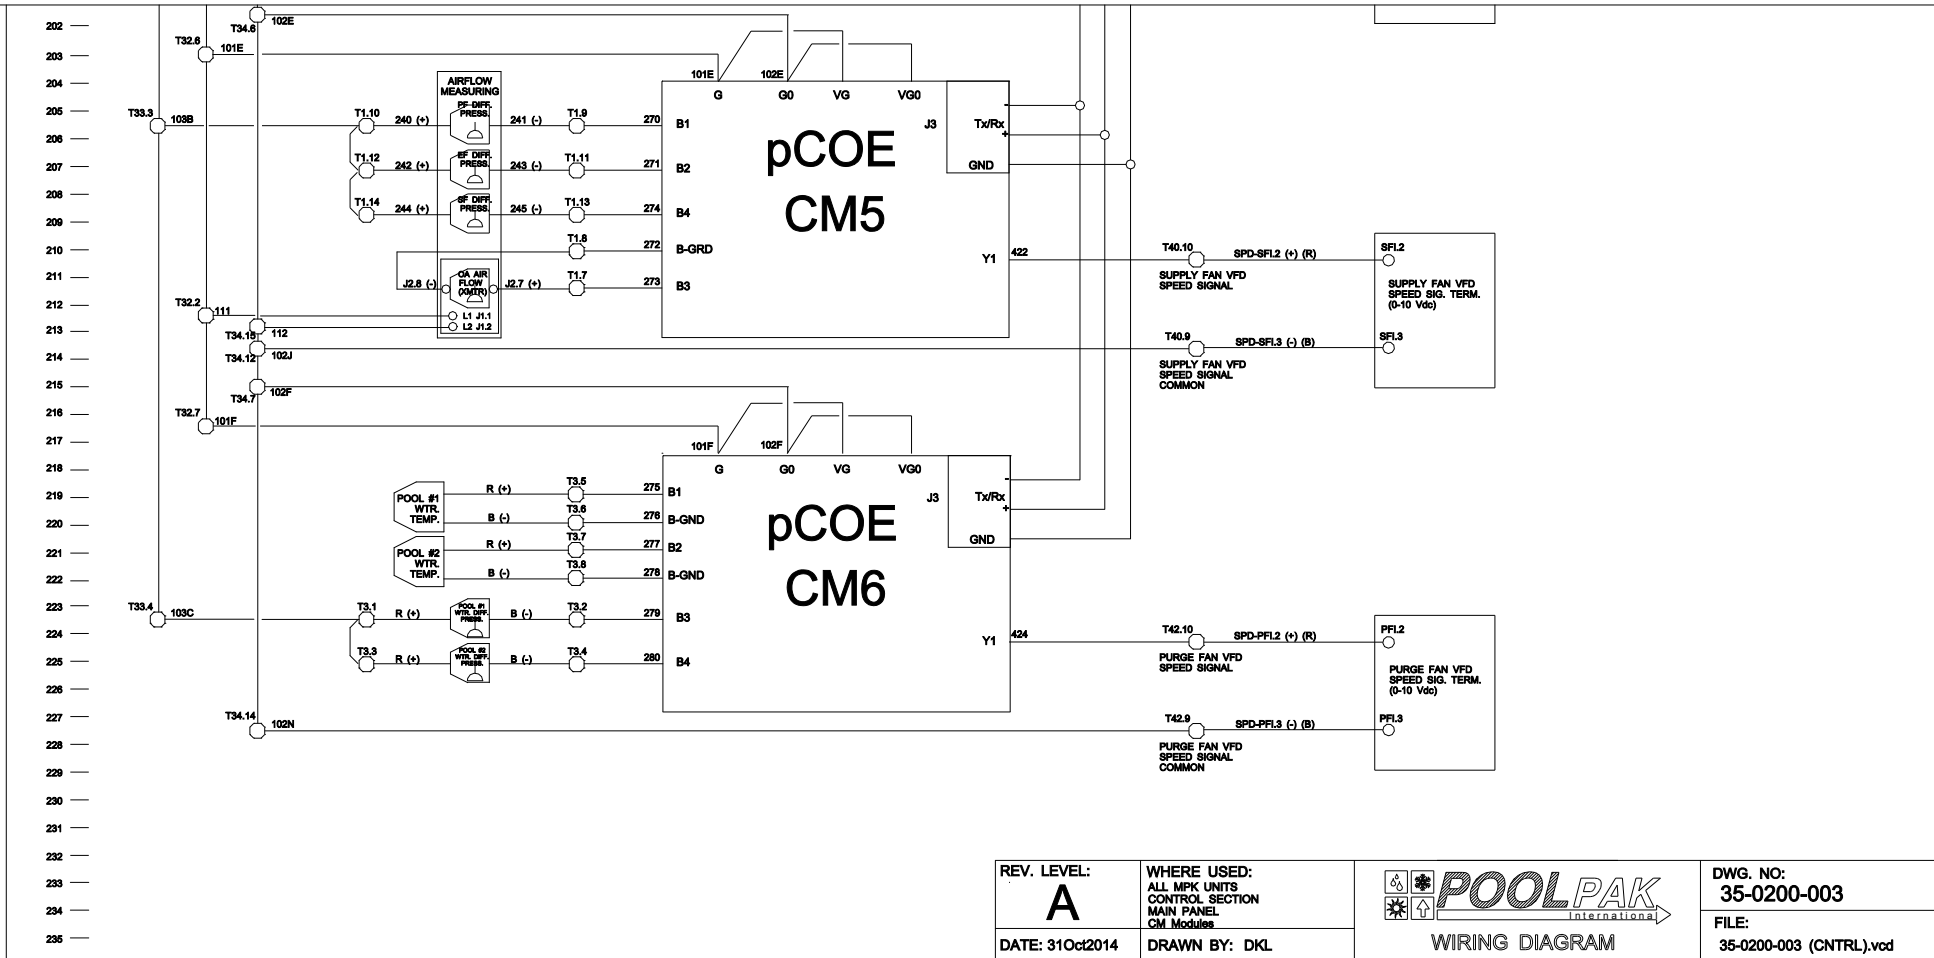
202
203
204
205
206
207
208
209
210
211
212
213
214
215
216
217
218
219
220
221
222
223
224
225
226
227
228
229
230
231
232
233
234
235

T34.6
102E
T32.6
101E
T33.3
103B

AIRFLOW MEASURING
PF DIFF. PRESS.
EF DIFF. PRESS.
SF DIFF. PRESS.
OA AIR FLOW (XMTR)

T1.10
240 (+)
241 (-)
T1.9
270
T1.12
242 (+)
243 (-)
T1.11
271
T1.14
244 (+)
245 (-)
T1.13
274
T1.8
272
J2.8 (-)
J2.7 (+)
T1.7
273
T32.2
111
L1 J1.1
L2 J1.2
T34.15
112
T34.12
102J

101E
102E
G
G0
VG
VG0
B1
B2
B4
B-GRD
B3
J3
Tx/Rx
GND
Y1
422

pCOE
CM5

T40.10
SPD-SFI.2 (+) (R)
SUPPLY FAN VFD SPEED SIGNAL
SFI.2
SUPPLY FAN VFD SPEED SIG. TERM. (0-10 Vdc)
T40.9
SPD-SFI.3 (-) (B)
SUPPLY FAN VFD SPEED SIGNAL COMMON
SFI.3

T34.7
102F
T32.7
101F
101F
102F
G
G0
VG
VG0
J3
Tx/Rx
GND

POOL #1 WTR. TEMP.
R (+)
B (-)
T3.5
275
B1
T3.6
276
B-GND
POOL #2 WTR. TEMP.
R (+)
B (-)
T3.7
277
B2
T3.8
278
B-GND

pCOE
CM6

T33.4
103C
T3.1
R (+)
POOL #1 WTR. DIFF. PRESS.
B (-)
T3.2
279
B3
T3.3
R (+)
POOL #2 WTR. DIFF. PRESS.
B (-)
T3.4
280
B4
Y1
424

T42.10
SPD-PFI.2 (+) (R)
PURGE FAN VFD SPEED SIGNAL
PFI.2
PURGE FAN VFD SPEED SIG. TERM. (0-10 Vdc)
T34.14
102N
T42.9
SPD-PFI.3 (-) (B)
PURGE FAN VFD SPEED SIGNAL COMMON
PFI.3

REV. LEVEL:
A
DATE: 31Oct2014
WHERE USED:
ALL MPK UNITS
CONTROL SECTION
MAIN PANEL
CM Modules
DRAWN BY: DKL
POOLPAK International
WIRING DIAGRAM
DWG. NO:
35-0200-003
FILE:
35-0200-003 (CNTRL).vcd